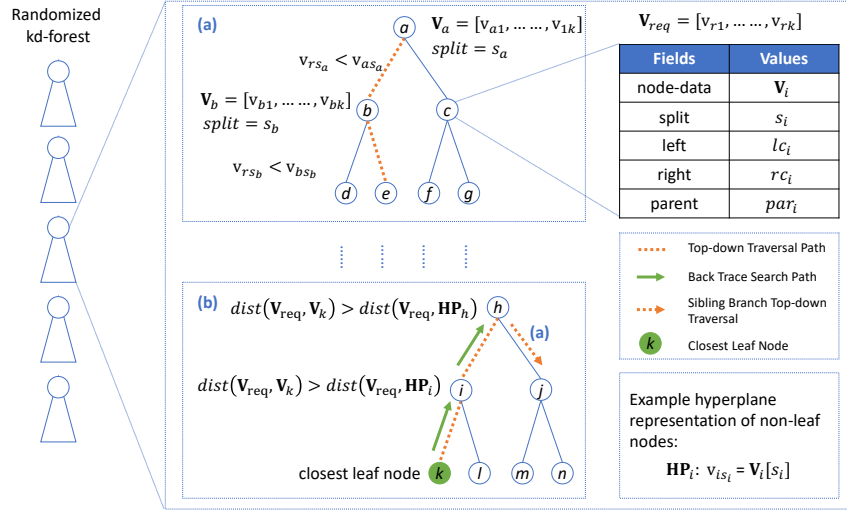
Randomized kd-forest

(a)

$\mathbf{V}_a = [v_{a1}, \ldots\ldots, v_{1k}]$
$split = s_a$

$v_{rs_a} < v_{as_a}$

$\mathbf{V}_b = [v_{b1}, \ldots\ldots, v_{bk}]$
$split = s_b$

$v_{rs_b} < v_{bs_b}$

a b c d e f g

$\mathbf{V}_{req} = [v_{r1}, \ldots\ldots, v_{rk}]$

| Fields | Values |
|---|---|
| node-data | $\mathbf{V}_i$ |
| split | $s_i$ |
| left | $lc_i$ |
| right | $rc_i$ |
| parent | $par_i$ |

(b)

$dist(\mathbf{V}_{\text{req}}, \mathbf{V}_k) > dist(\mathbf{V}_{\text{req}}, \mathbf{HP}_h)$

$dist(\mathbf{V}_{\text{req}}, \mathbf{V}_k) > dist(\mathbf{V}_{\text{req}}, \mathbf{HP}_i)$

(a)

h i j k l m n

closest leaf node

Top-down Traversal Path
Back Trace Search Path
Sibling Branch Top-down Traversal
k Closest Leaf Node

Example hyperplane representation of non-leaf nodes:

$\mathbf{HP}_i$: $v_{is_i} = \mathbf{V}_i[s_i]$